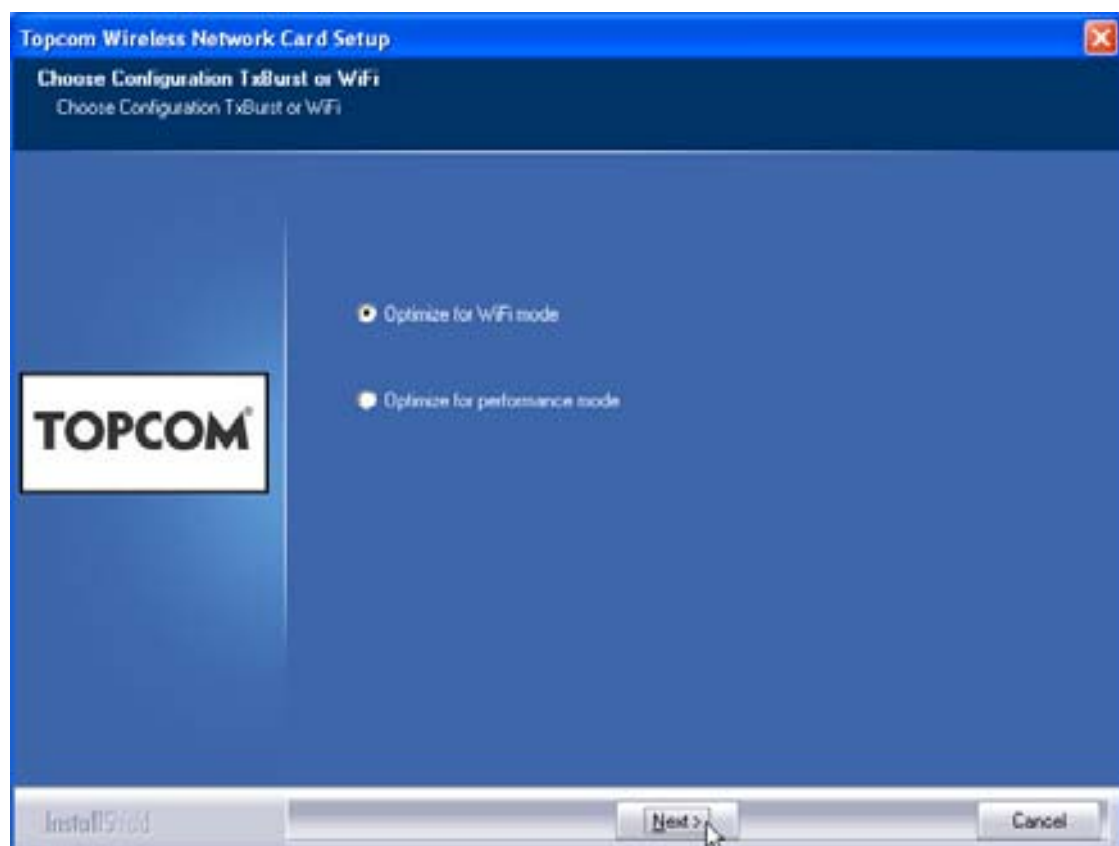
Topcom Wireless Network Card Setup

Choose Configuration TxBurst or WiFi

Choose Configuration TxBurst or WiFi

Optimize for WiFi mode

Optimize for performance mode

TOPCOM

InstallShield

Next >

Cancel